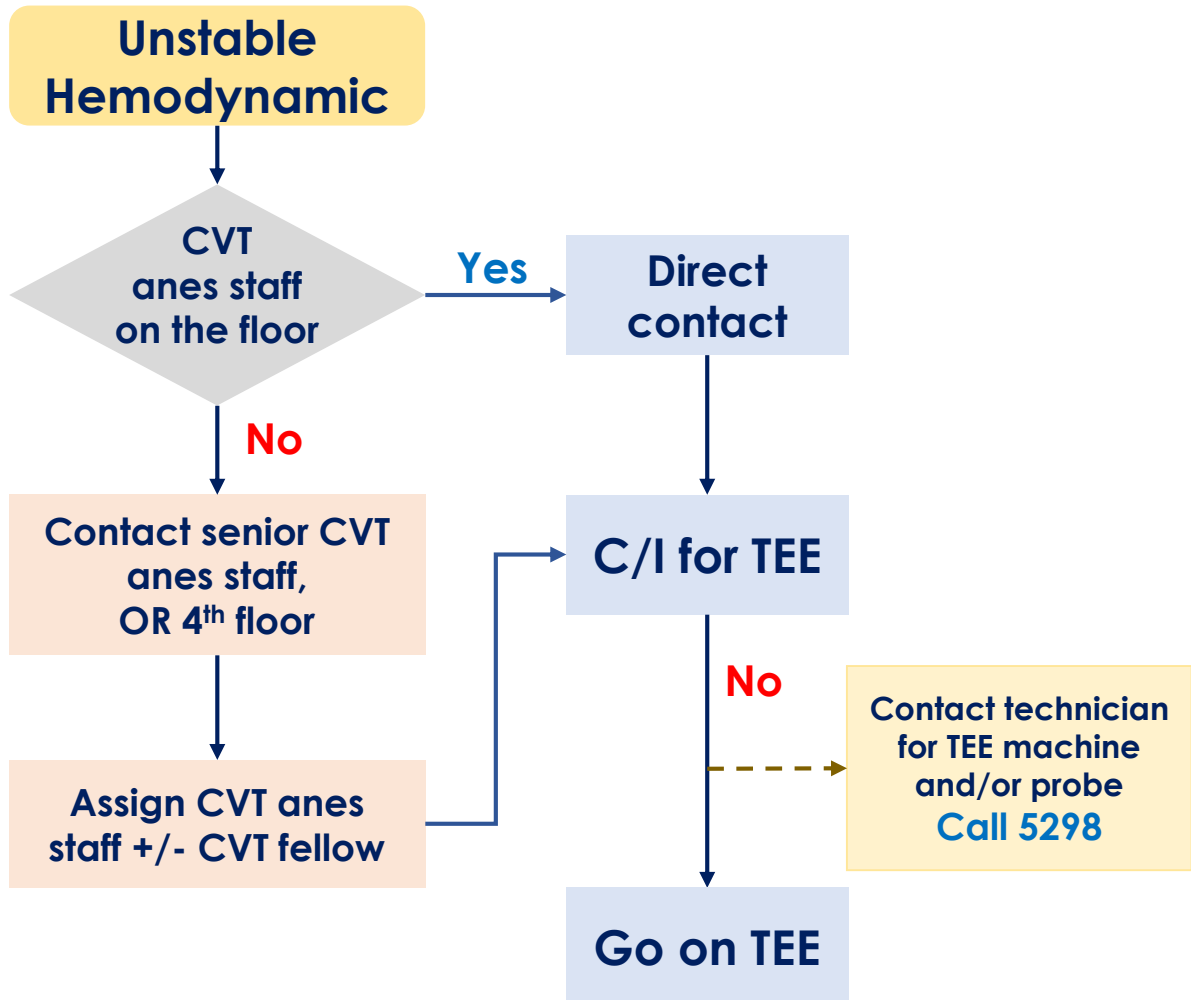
Unstable Hemodynamic

CVT anes staff on the floor

Yes

Direct contact

No

Contact senior CVT anes staff, OR 4$^{th}$ floor

C/I for TEE

Assign CVT anes staff +/- CVT fellow

No

Contact technician for TEE machine and/or probe
Call 5298

Go on TEE